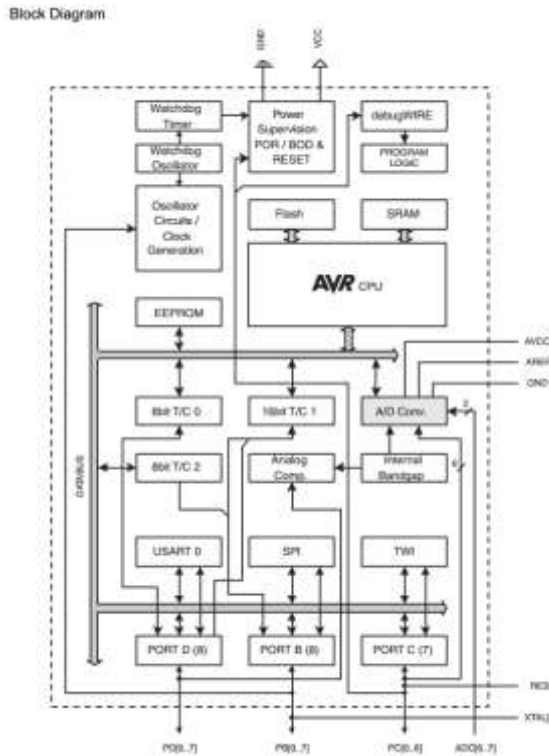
Block Diagram

GND

VCC

Watchdog Timer

Watchdog Oscillator

Oscillator Circuits / Clock Generation

Power Supervision POR / BOD & RESET

debugWIRE

PROGRAM LOGIC

Flash

SRAM

AVR CPU

EEPROM

AVCC

AREF

GND

8bit T/C 0

16bit T/C 1

A/D Conv.

2

DATABUS

8bit T/C 2

Analog Comp.

Internal Bandgap

6

USART 0

SPI

TWI

PORT D (8)

PORT B (8)

PORT C (7)

RESET

XTAL[1..2]

PD[0..7]

PB[0..7]

PC[0..6]

ADC[6..7]